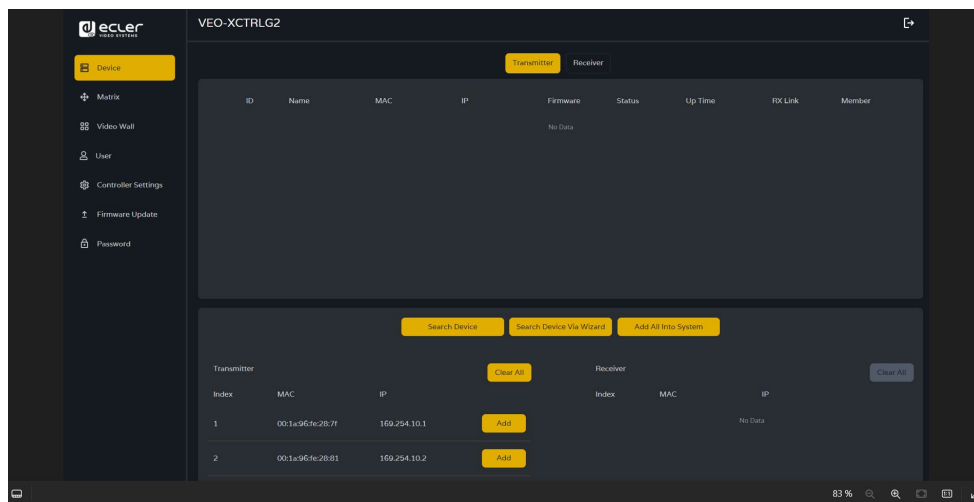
ecler VIDEO SYSTEMS

VEO-XCTRLG2

Device
Matrix
Video Wall
User
Controller Settings
Firmware Update
Password

Transmitter Receiver

| ID | Name | MAC | IP | Firmware | Status | Up Time | RX Link | Member |
|---|---|---|---|---|---|---|---|---|
| | | | | No Data | | | | |

Search Device  Search Device Via Wizard  Add All Into System

Transmitter  Clear All

| Index | MAC | IP | |
|---|---|---|---|
| 1 | 00:1a:96:fe:28:7f | 169.254.10.1 | Add |
| 2 | 00:1a:96:fe:28:81 | 169.254.10.2 | Add |

Receiver  Clear All

| Index | MAC | IP |
|---|---|---|
| | No Data | |

83 %